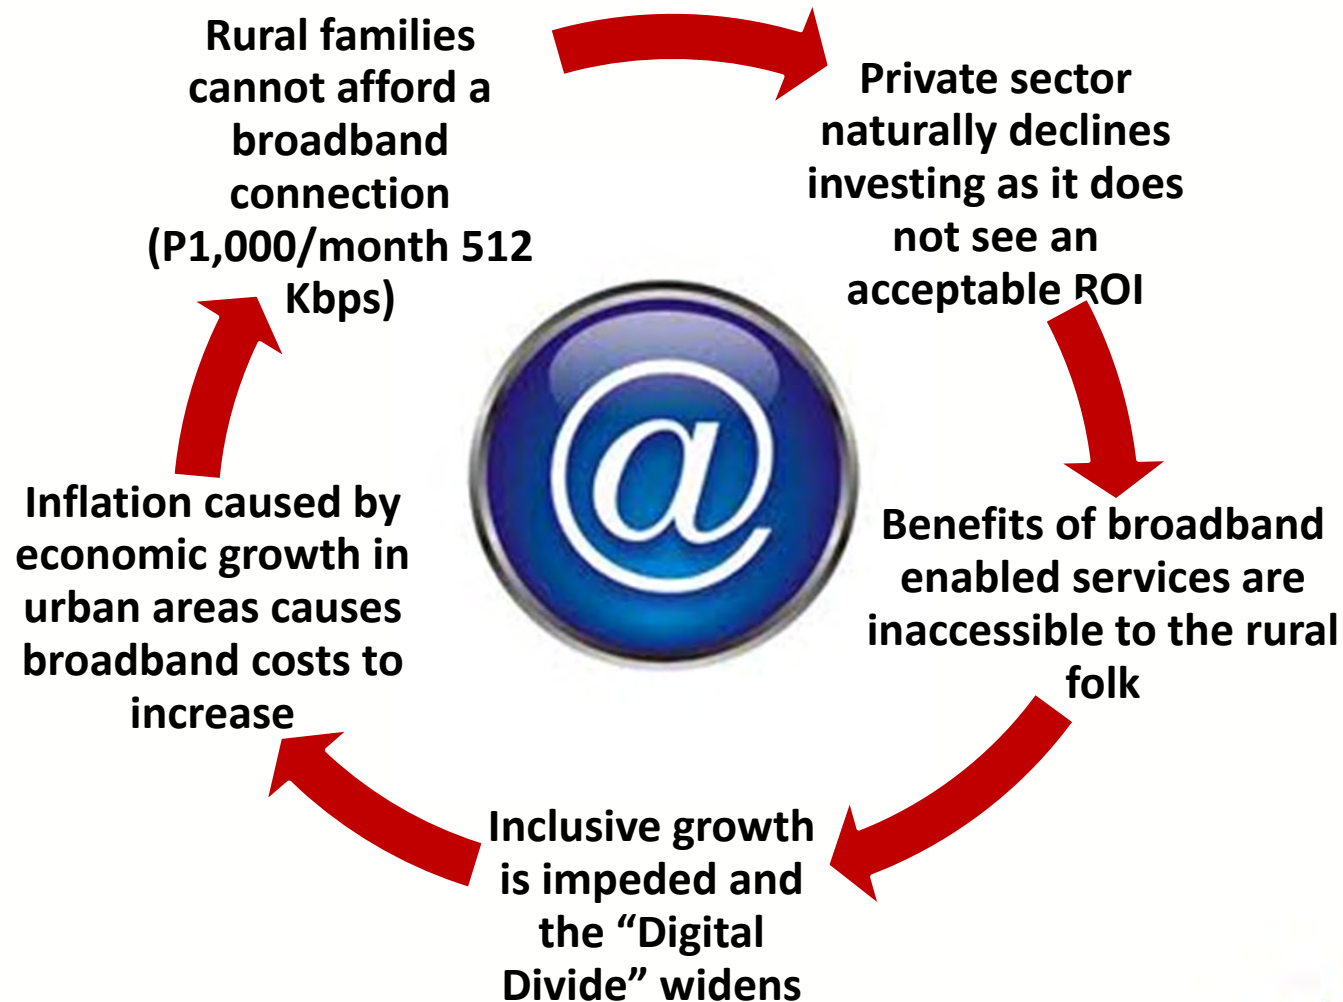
Rural families cannot afford a broadband connection (P1,000/month 512 Kbps)

Private sector naturally declines investing as it does not see an acceptable ROI

@

Benefits of broadband enabled services are inaccessible to the rural folk

Inclusive growth is impeded and the “Digital Divide” widens

Inflation caused by economic growth in urban areas causes broadband costs to increase